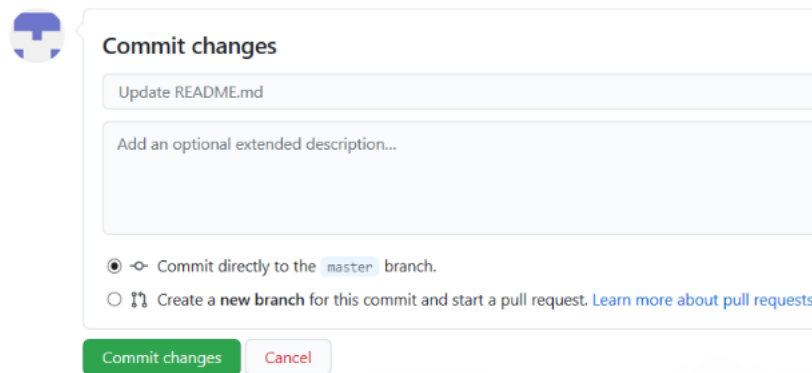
Commit changes

Update README.md

Add an optional extended description...

Commit directly to the master branch.

Create a new branch for this commit and start a pull request. Learn more about pull requests

Commit changes

Cancel